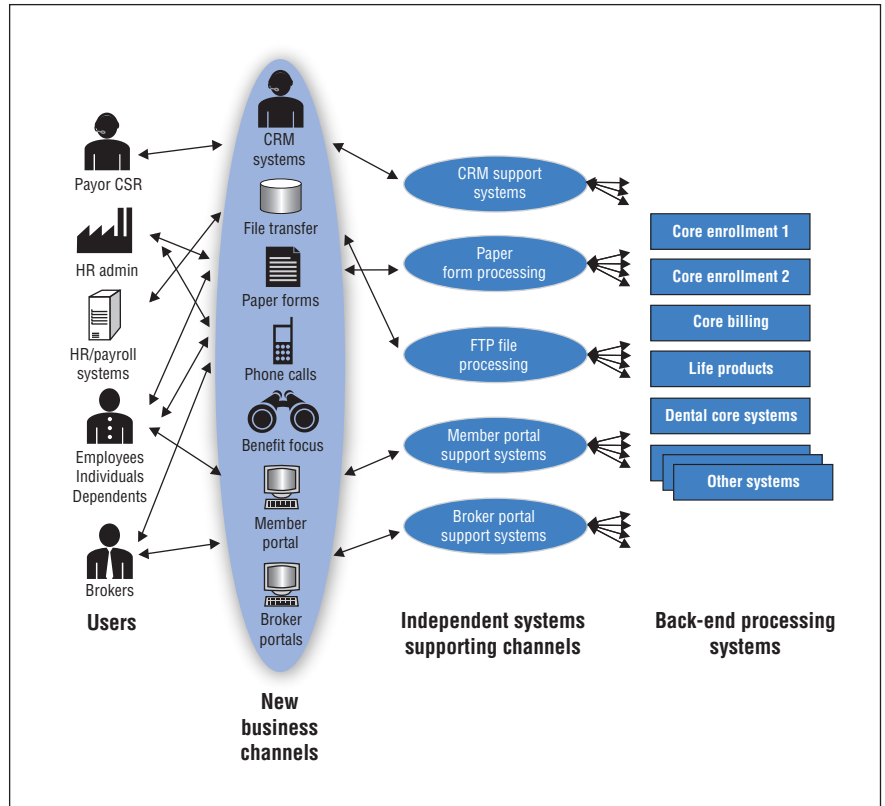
Payor CSR

HR admin

HR/payroll systems

Employees Individuals Dependents

Brokers

Users

CRM systems

File transfer

Paper forms

Phone calls

Benefit focus

Member portal

Broker portals

New business channels

CRM support systems

Paper form processing

FTP file processing

Member portal support systems

Broker portal support systems

Independent systems supporting channels

Core enrollment 1

Core enrollment 2

Core billing

Life products

Dental core systems

Other systems

Back-end processing systems